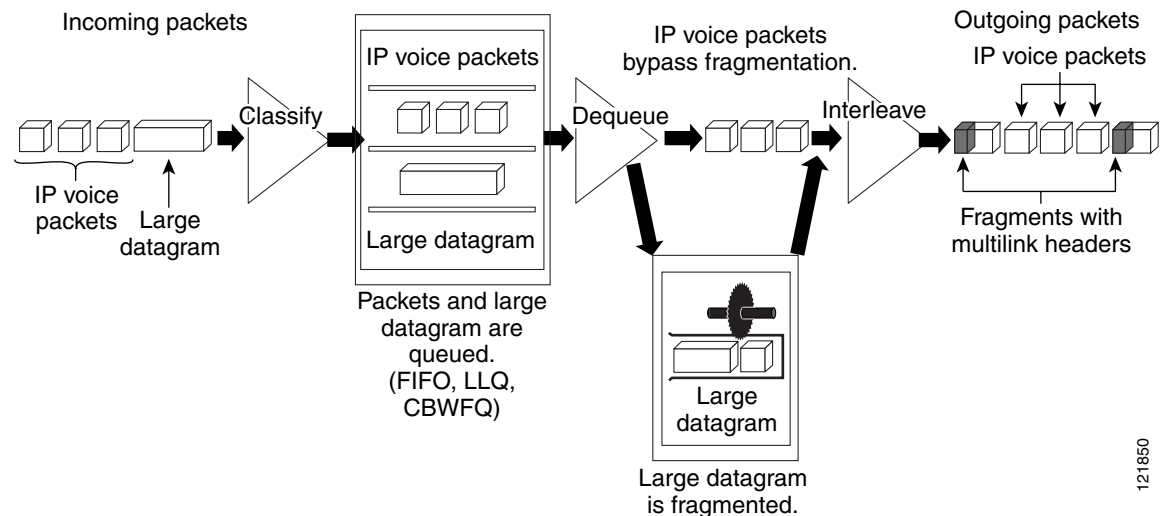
Incoming packets

IP voice packets

Large datagram

Classify

IP voice packets

Large datagram

Packets and large datagram are queued. (FIFO, LLQ, CBWFQ)

Dequeue

IP voice packets bypass fragmentation.

Large datagram

Large datagram is fragmented.

Interleave

Outgoing packets

IP voice packets

Fragments with multilink headers

121850